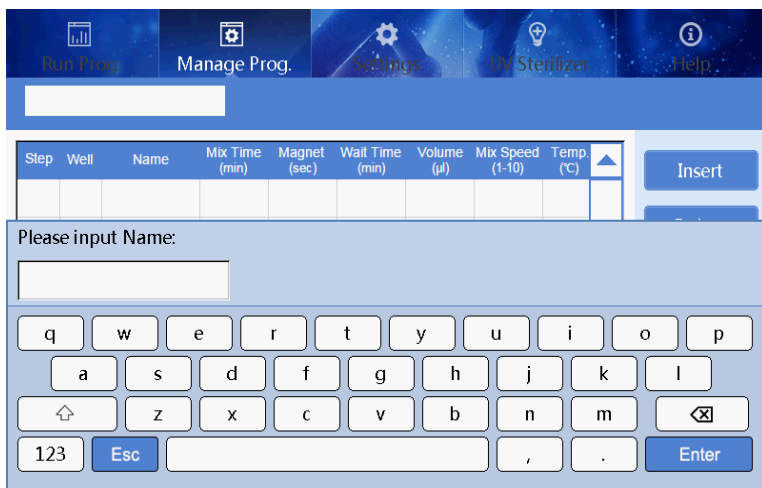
Run Prog. Manage Prog. Settings UV Sterilizer Help

| Step | Well | Name | Mix Time (min) | Magnet (sec) | Wait Time (min) | Volume (µl) | Mix Speed (1-10) | Temp. (℃) |
|---|---|---|---|---|---|---|---|---|
| | | | | | | | | |

Insert

Please input Name:

q w e r t y u i o p
a s d f g h j k l
z x c v b n m
123 Esc , . Enter